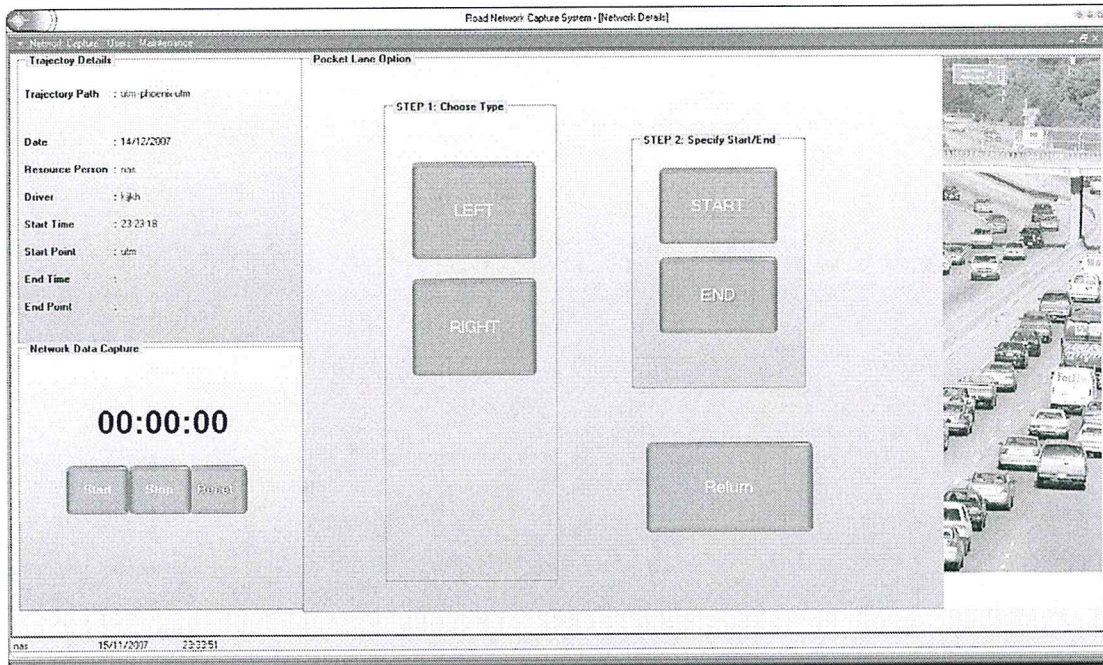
Road Network Capture System - [Network Details]

Network Capture Users Maintenance

Trajectoy Details

Trajectory Path : utm-phoenix-utm

Date : 14/12/2007

Resource Person : nas

Driver : kjkh

Start Time : 23:23:18

Start Point : utm

End Time :

End Point :

Network Data Capture

00:00:00

Start Stop Reset

Pocket Lane Option

STEP 1: Choose Type

LEFT

RIGHT

STEP 2: Specify Start/End

START

END

Return

nas 15/11/2007 23:33:51